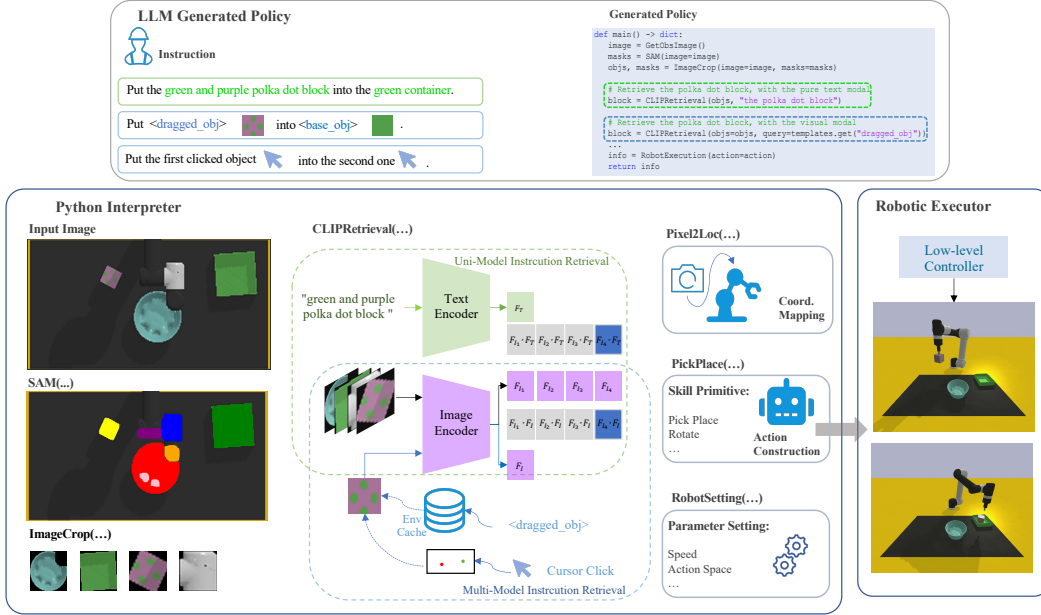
LLM Generated Policy

Instruction

Put the green and purple polka dot block into the green container.

Put <dragged_obj> into <base_obj> .

Put the first clicked object into the second one .

Generated Policy

def main() -> dict:
    image = GetObsImage()
    masks = SAM(image=image)
    objs, masks = ImageCrop(image=image, masks=masks)

    # Retrieve the polka dot block, with the pure text modal
    block = CLIPRetrieval(objs, "the polka dot block")

    # Retrieve the polka dot block, with the visual modal
    block = CLIPRetrieval(objs=objs, query=templates.get("dragged_obj"))
    ...
    info = RobotExecution(action=action)
    return info

Python Interpreter

Input Image

SAM(...)

ImageCrop(…)

CLIPRetrieval(…)

Uni-Model Instrcution Retrieval

"green and purple polka dot block "

Text Encoder

$F_T$

$F_{I_1} \cdot F_T$ | $F_{I_2} \cdot F_T$ | $F_{I_3} \cdot F_T$ | $F_{I_4} \cdot F_T$

Image Encoder

$F_{I_1}$ | $F_{I_2}$ | $F_{I_3}$ | $F_{I_4}$

$F_{I_1} \cdot F_I$ | $F_{I_2} \cdot F_I$ | $F_{I_3} \cdot F_I$ | $F_{I_4} \cdot F_I$

$F_I$

Env Cache

<dragged_obj>

Cursor Click

Multi-Model Instrcution Retrieval

Pixel2Loc(…)

Coord. Mapping

PickPlace(…)

Skill Primitive:

Pick Place
Rotate
…

Action Construction

RobotSetting(…)

Parameter Setting:

Speed
Action Space
…

Robotic Executor

Low-level Controller